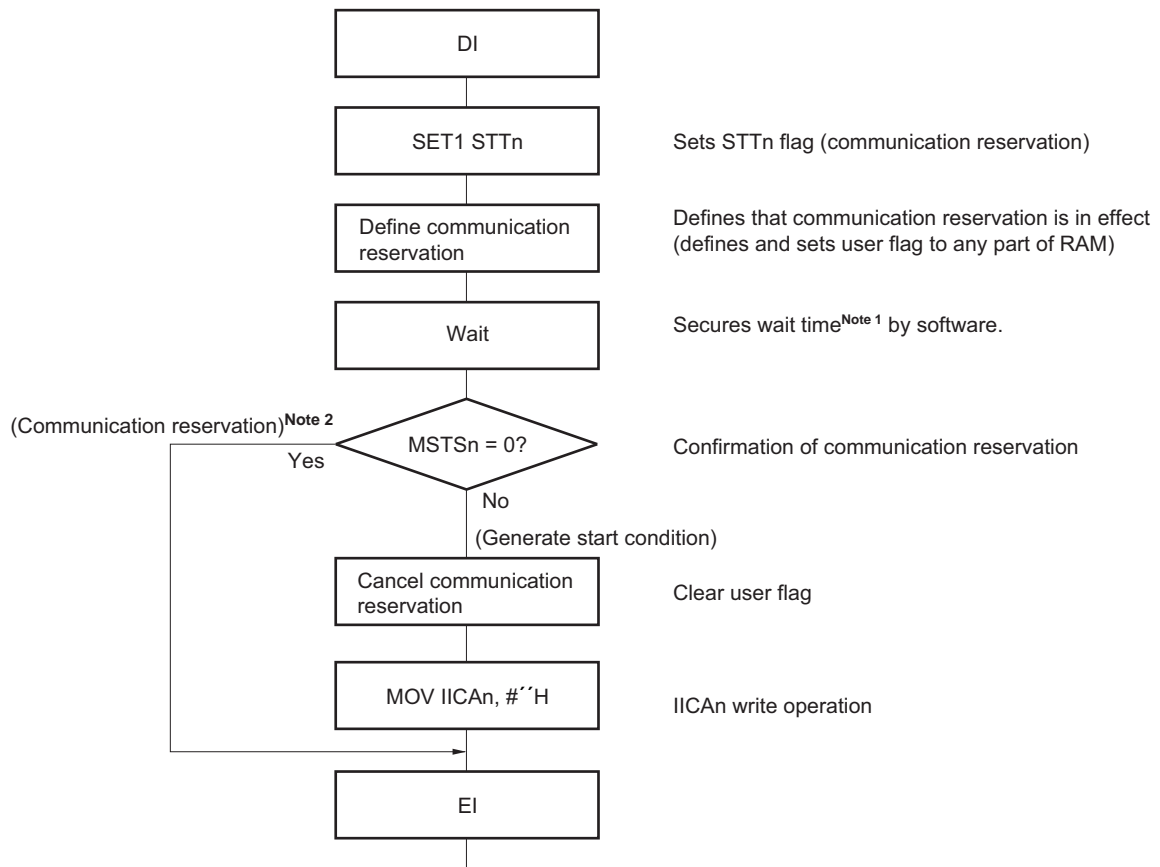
DI

SET1 STTn

Sets STTn flag (communication reservation)

Define communication reservation

Defines that communication reservation is in effect (defines and sets user flag to any part of RAM)

Wait

Secures wait time$^{\text{Note 1}}$ by software.

(Communication reservation)$^{\text{Note 2}}$

MSTSn = 0?

Yes

Confirmation of communication reservation

No

(Generate start condition)

Cancel communication reservation

Clear user flag

MOV IICAn, #´´H

IICAn write operation

EI